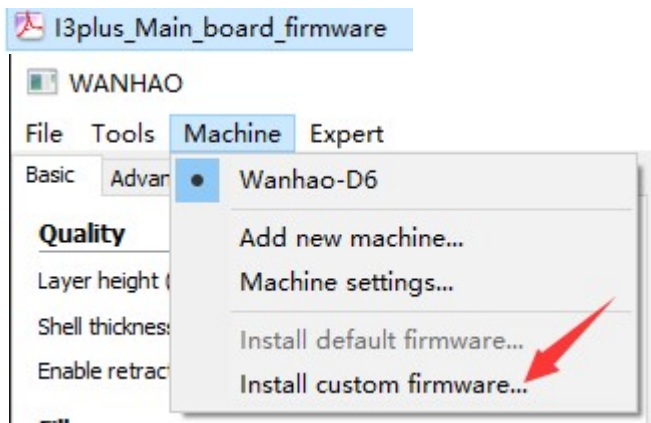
I3plus_Main_board_firmware

WANHAO

File Tools Machine Expert

Basic Advan

Quality

Layer height (

Shell thicknes

Enable retract

Wanhao-D6

Add new machine...

Machine settings...

Install default firmware...

Install custom firmware...